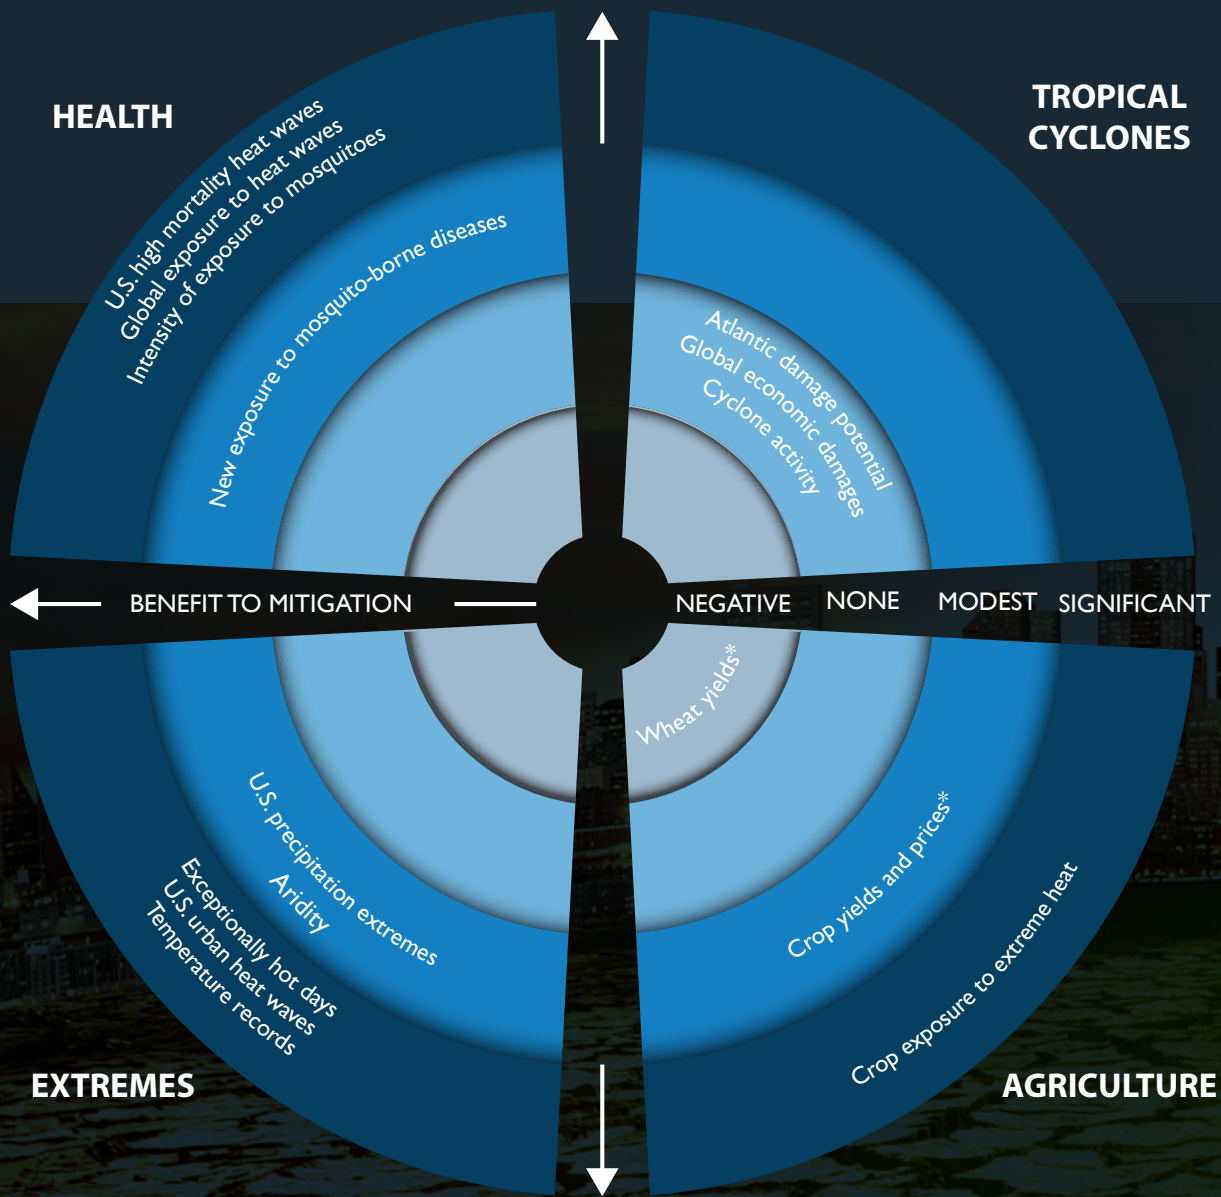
HEALTH

U.S. high mortality heat waves
Global exposure to heat waves
Intensity of exposure to mosquitoes

New exposure to mosquito-borne diseases

TROPICAL CYCLONES

Atlantic damage potential
Global economic damages
Cyclone activity

BENEFIT TO MITIGATION

NEGATIVE NONE MODEST SIGNIFICANT

Wheat yields*

U.S. precipitation extremes
Aridity

Exceptionally hot days
U.S. urban heat waves
Temperature records

Crop yields and prices*

Crop exposure to extreme heat

EXTREMES

AGRICULTURE